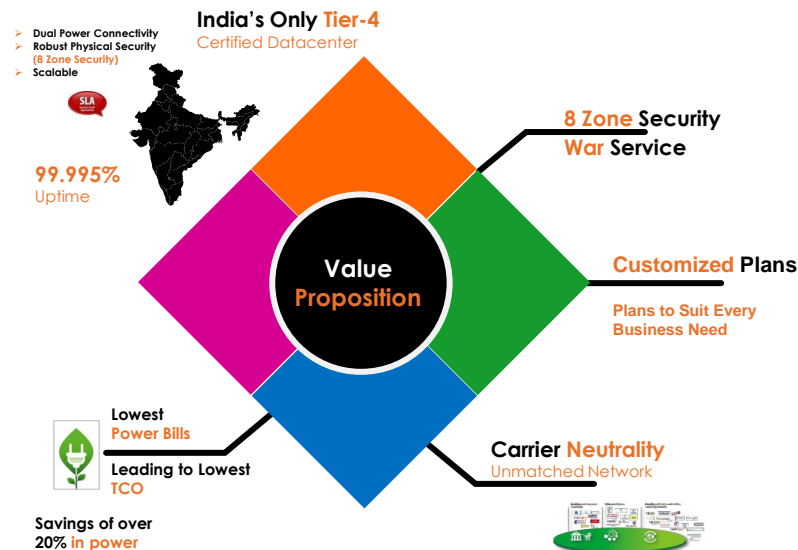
Dual Power Connectivity
Robust Physical Security (8 Zone Security)
Scalable

SLA

India's Only Tier-4
Certified Datacenter

99.995%
Uptime

8 Zone Security
War Service

Value
Proposition

Customized Plans

Plans to Suit Every Business Need

Lowest
Power Bills

Leading to Lowest
TCO

Carrier Neutrality
Unmatched Network

Savings of over 20% in power